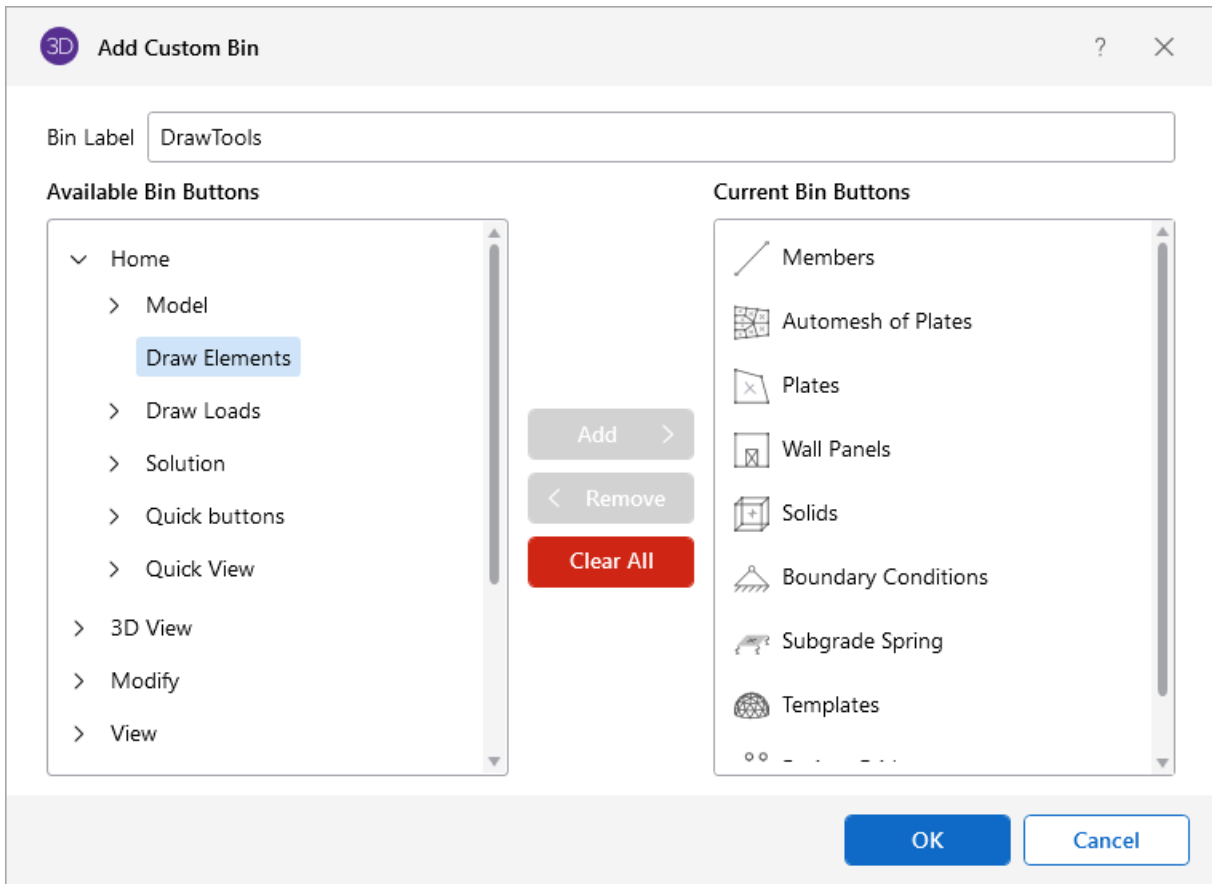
3D Add Custom Bin

?

Bin Label DrawTools

Available Bin Buttons

Home
Model
Draw Elements
Draw Loads
Solution
Quick buttons
Quick View
3D View
Modify
View

Add
Remove
Clear All

Current Bin Buttons

Members
Automesh of Plates
Plates
Wall Panels
Solids
Boundary Conditions
Subgrade Spring
Templates
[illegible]

OK
Cancel